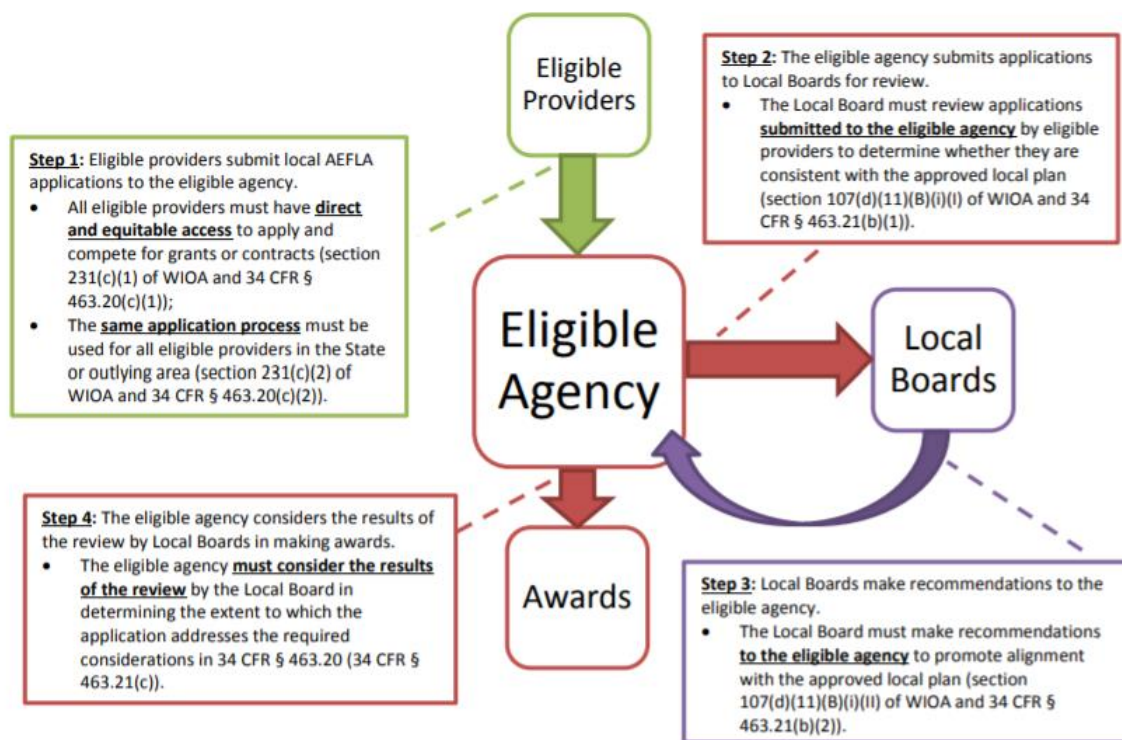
Eligible Providers

Step 2: The eligible agency submits applications to Local Boards for review.

- The Local Board must review applications submitted to the eligible agency by eligible providers to determine whether they are consistent with the approved local plan (section 107(d)(11)(B)(i)(I) of WIOA and 34 CFR § 463.21(b)(1)).

Step 1: Eligible providers submit local AEFLA applications to the eligible agency.

- All eligible providers must have direct and equitable access to apply and compete for grants or contracts (section 231(c)(1) of WIOA and 34 CFR § 463.20(c)(1));
- The same application process must be used for all eligible providers in the State or outlying area (section 231(c)(2) of WIOA and 34 CFR § 463.20(c)(2)).

Eligible Agency

Local Boards

Step 4: The eligible agency considers the results of the review by Local Boards in making awards.

- The eligible agency must consider the results of the review by the Local Board in determining the extent to which the application addresses the required considerations in 34 CFR § 463.20 (34 CFR § 463.21(c)).

Awards

Step 3: Local Boards make recommendations to the eligible agency.

- The Local Board must make recommendations to the eligible agency to promote alignment with the approved local plan (section 107(d)(11)(B)(i)(II) of WIOA and 34 CFR § 463.21(b)(2)).